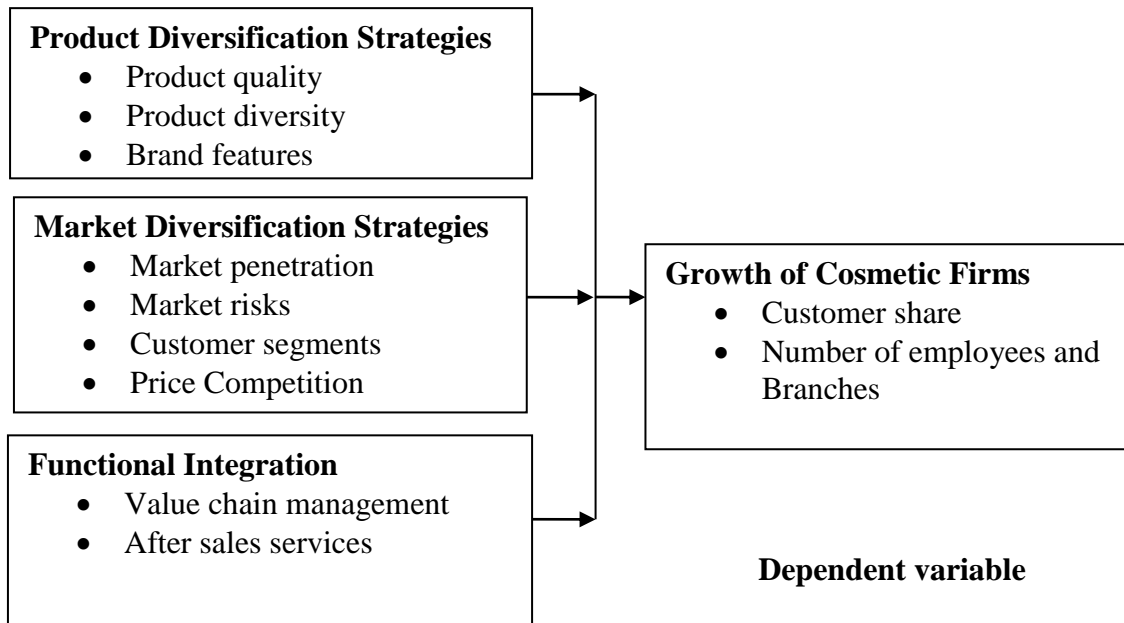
**Product Diversification Strategies**
- Product quality
- Product diversity
- Brand features

**Market Diversification Strategies**
- Market penetration
- Market risks
- Customer segments
- Price Competition

**Functional Integration**
- Value chain management
- After sales services

**Growth of Cosmetic Firms**
- Customer share
- Number of employees and Branches

**Dependent variable**